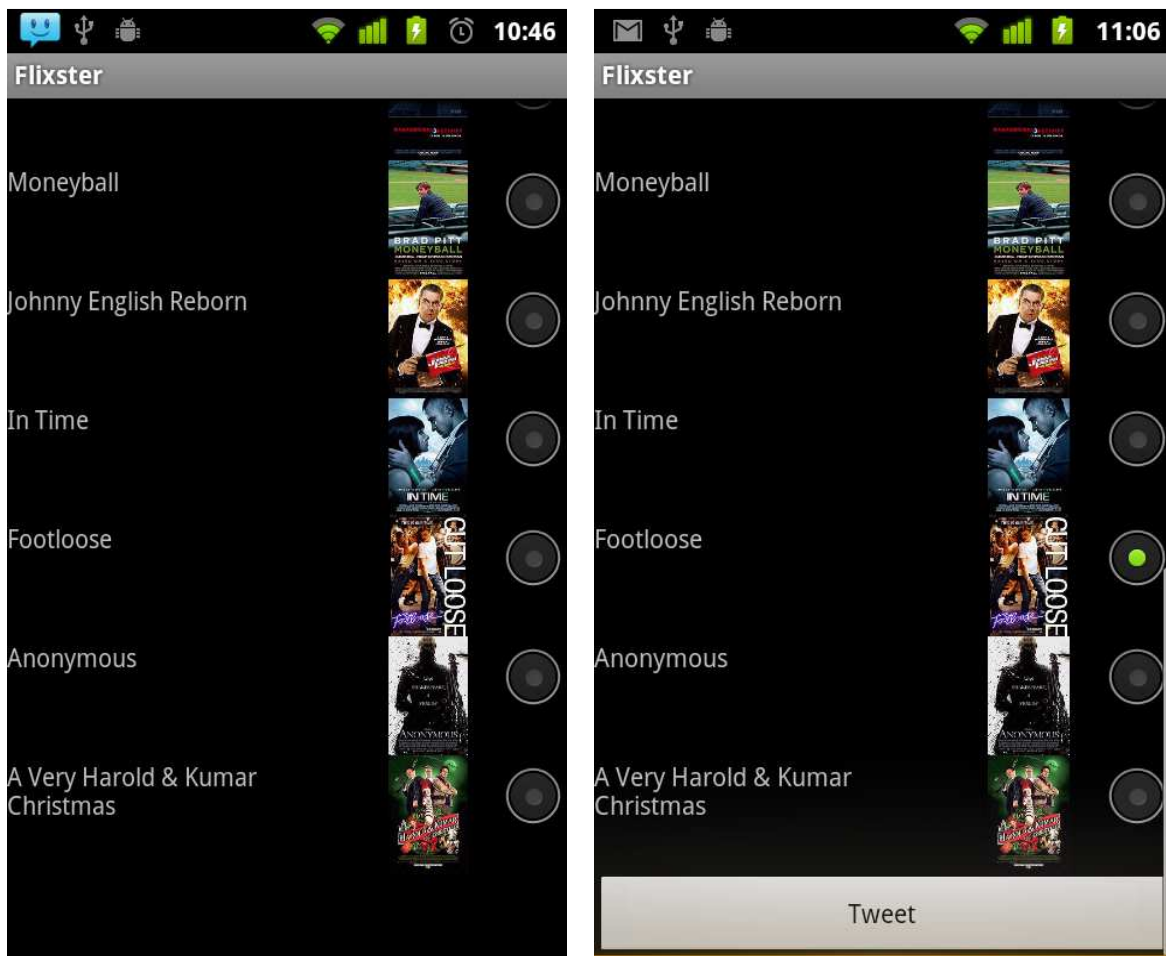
10:46

Flixster

Moneyball

BRAD PITT
MONEYBALL

Johnny English Reborn

In Time

IN TIME

Footloose

CUT LOOSE

Anonymous

ANONYMOUS

A Very Harold & Kumar Christmas

11:06

Flixster

Moneyball

BRAD PITT
MONEYBALL

Johnny English Reborn

In Time

IN TIME

Footloose

CUT LOOSE

Anonymous

ANONYMOUS

A Very Harold & Kumar Christmas

Tweet